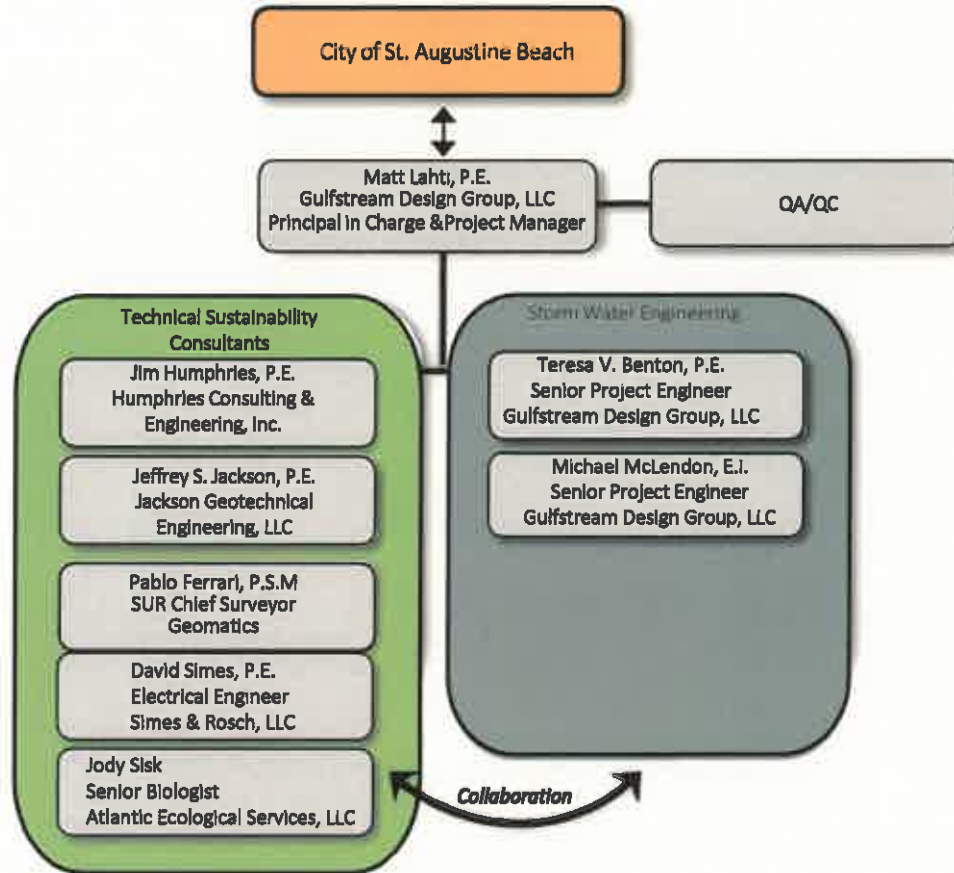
City of St. Augustine Beach

Matt Lahti, P.E.
Gulfstream Design Group, LLC
Principal in Charge &Project Manager

QA/QC

Technical Sustainability Consultants

Jim Humphries, P.E.
Humphries Consulting & Engineering, Inc.

Jeffrey S. Jackson, P.E.
Jackson Geotechnical Engineering, LLC

Pablo Ferrari, P.S.M
SUR Chief Surveyor
Geomatics

David Simes, P.E.
Electrical Engineer
Simes & Rosch, LLC

Jody Sisk
Senior Biologist
Atlantic Ecological Services, LLC

Storm Water Engineering

Teresa V. Benton, P.E.
Senior Project Engineer
Gulfstream Design Group, LLC

Michael McLendon, E.I.
Senior Project Engineer
Gulfstream Design Group, LLC

Collaboration